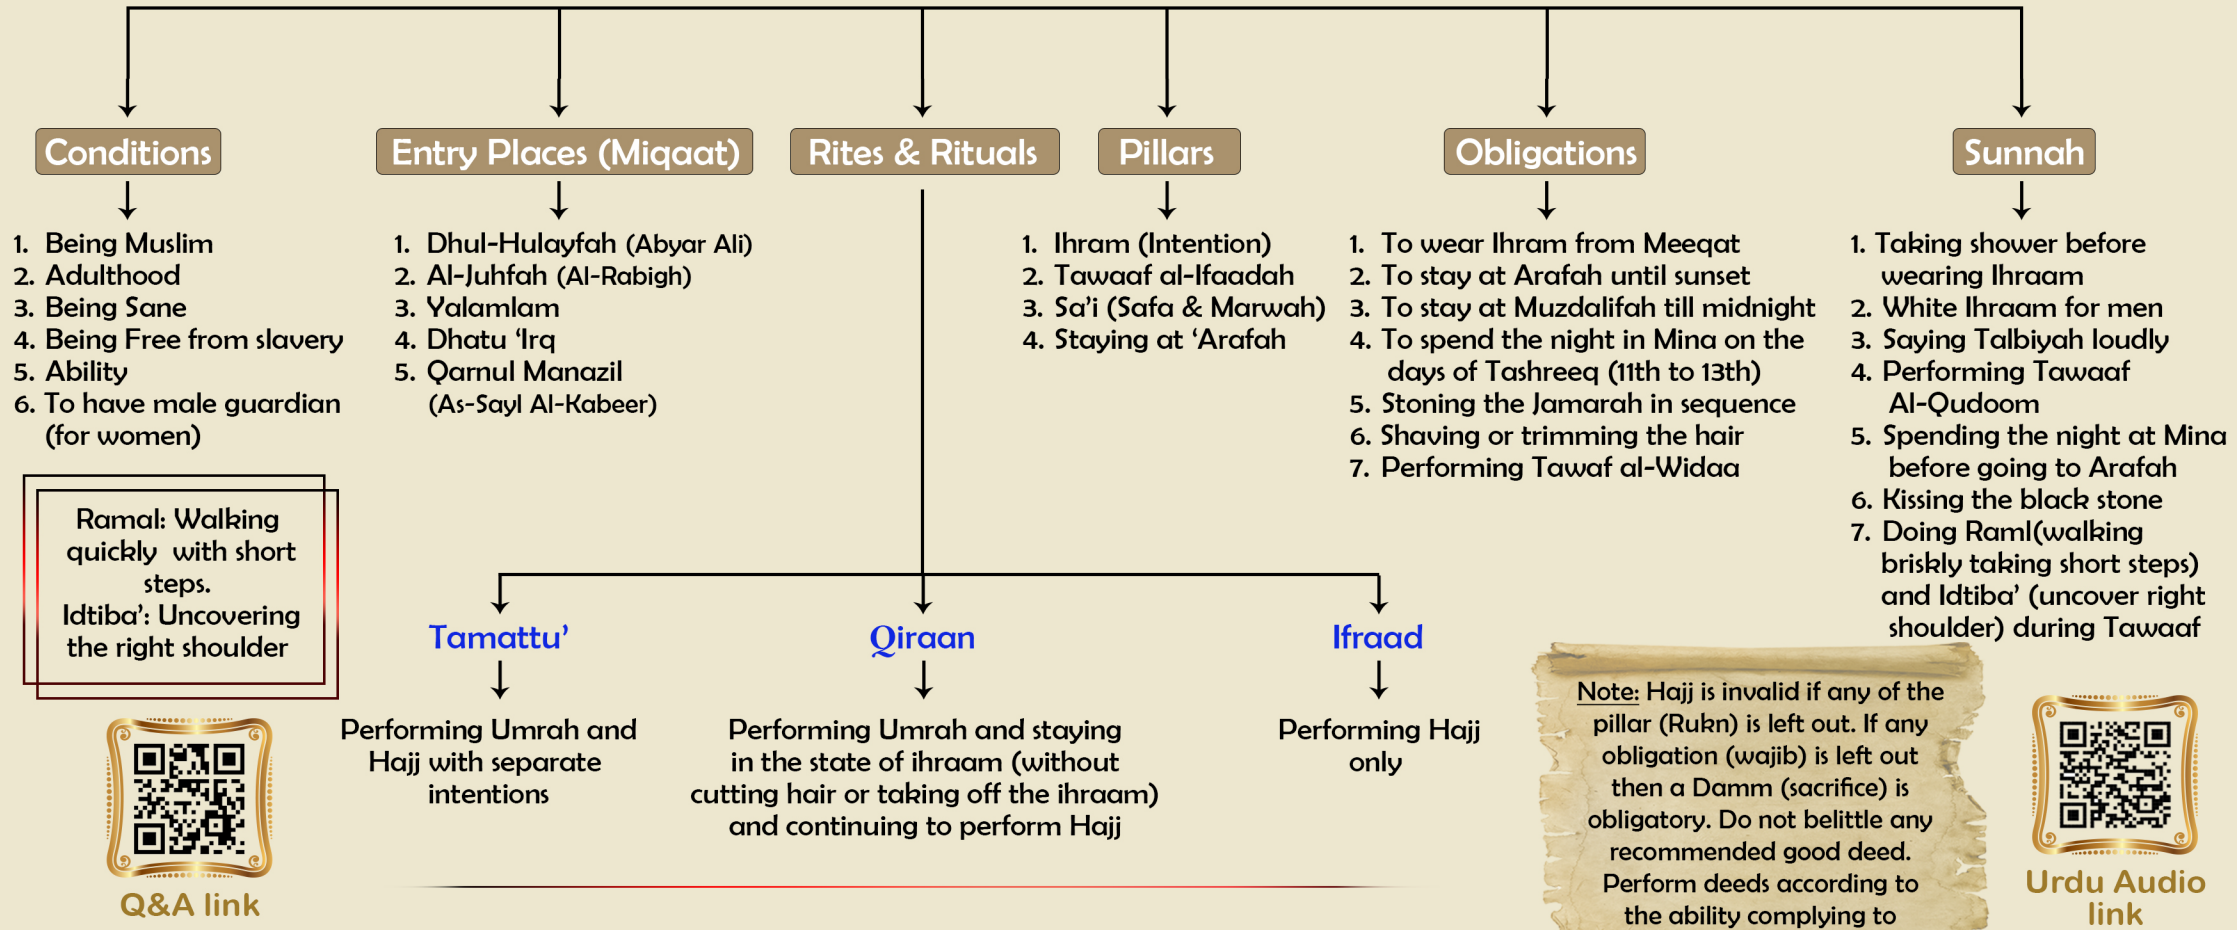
Conditions

1. Being Muslim
2. Adulthood
3. Being Sane
4. Being Free from slavery
5. Ability
6. To have male guardian (for women)

Entry Places (Miqaat)

1. Dhul-Hulayfah (Abyar Ali)
2. Al-Juhfah (Al-Rabigh)
3. Yalamlam
4. Dhatu 'Irq
5. Qarnul Manazil (As-Sayl Al-Kabeer)

Rites & Rituals

Pillars

1. Ihram (Intention)
2. Tawaaf al-Ifaadah
3. Sa'i (Safa & Marwah)
4. Staying at 'Arafah

Obligations

1. To wear Ihram from Meeqat
2. To stay at Arafah until sunset
3. To stay at Muzdalifah till midnight
4. To spend the night in Mina on the days of Tashreeq (11th to 13th)
5. Stoning the Jamarah in sequence
6. Shaving or trimming the hair
7. Performing Tawaf al-Widaa

Sunnah

1. Taking shower before wearing Ihraam
2. White Ihraam for men
3. Saying Talbiyah loudly
4. Performing Tawaaf Al-Qudoom
5. Spending the night at Mina before going to Arafah
6. Kissing the black stone
7. Doing Raml(walking briskly taking short steps) and Idtiba' (uncover right shoulder) during Tawaaf

Ramal: Walking quickly with short steps.
Idtiba': Uncovering the right shoulder

Tamattu'

Performing Umrah and Hajj with separate intentions

Qiraan

Performing Umrah and staying in the state of ihraam (without cutting hair or taking off the ihraam) and continuing to perform Hajj

Ifraad

Performing Hajj only

Note: Hajj is invalid if any of the pillar (Rukn) is left out. If any obligation (wajib) is left out then a Damm (sacrifice) is obligatory. Do not belittle any recommended good deed. Perform deeds according to the ability complying to

Q&A link

Urdu Audio link